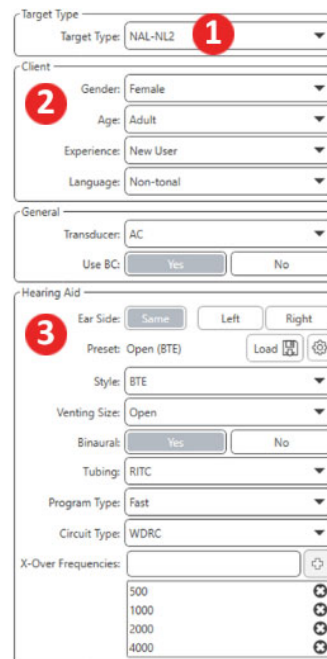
Target Type
Target Type: NAL-NL2
1

Client
2
Gender: Female
Age: Adult
Experience: New User
Language: Non-tonal

General
Transducer: AC
Use BC: Yes No

Hearing Aid
3
Ear Side: Same Left Right
Preset: Open (BTE) Load
Style: BTE
Venting Size: Open
Binaural: Yes No
Tubing: RITC
Program Type: Fast
Circuit Type: WDRC
X-Over Frequencies:
500
1000
2000
4000